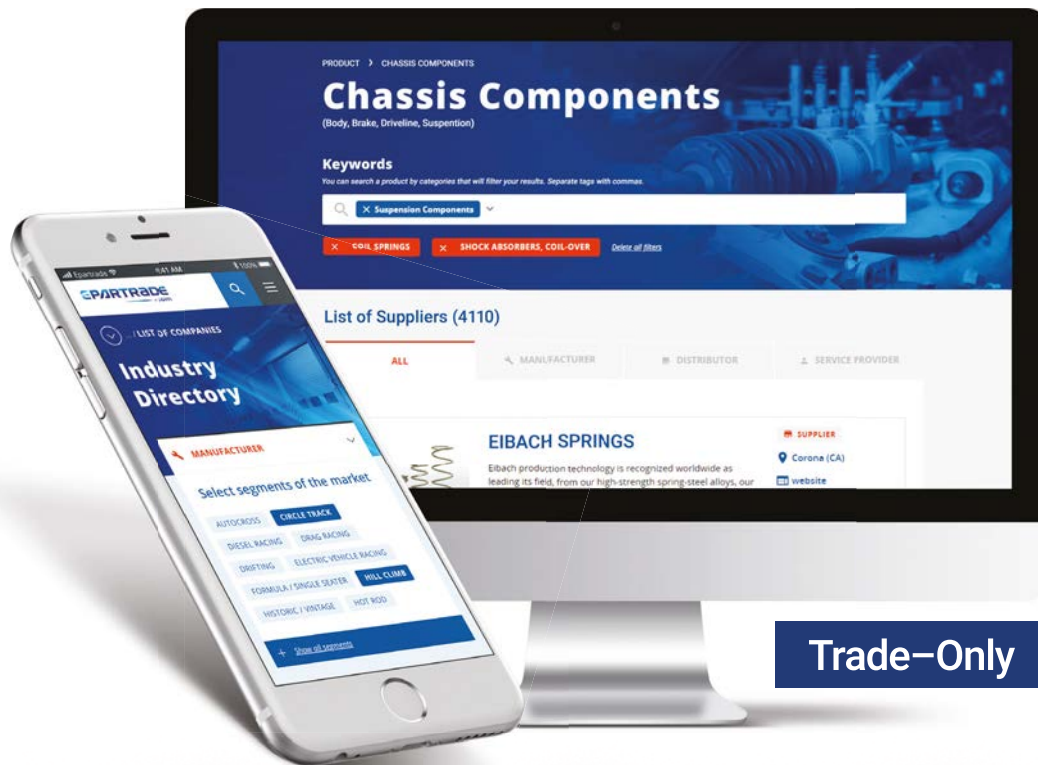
PRODUCT > CHASSIS COMPONENTS

Chassis Components

(Body, Brake, Driveline, Suspention)

Keywords

You can search a product by categories that will filter your results. Separate tags with commas.

× Suspension Components

× COIL SPRINGS × SHOCK ABSORBERS, COIL-OVER Delete all filters

List of Suppliers (4110)

ALL MANUFACTURER DISTRIBUTOR SERVICE PROVIDER

EIBACH SPRINGS

Eibach production technology is recognized worldwide as leading its field, from our high-strength spring-steel alloys, our

SUPPLIER

Corona (CA)

website

Epartrade 9:41 AM 100%

EPARTRADE

... / LIST OF COMPANIES

Industry Directory

MANUFACTURER

Select segments of the market

AUTOCROSS CIRCLE TRACK

DIESEL RACING DRAG RACING

DRIFTING ELECTRIC VEHICLE RACING

FORMULA / SINGLE SEATER HILL CLIMB

HISTORIC / VINTAGE HOT ROD

+ Show all segments

Trade-Only